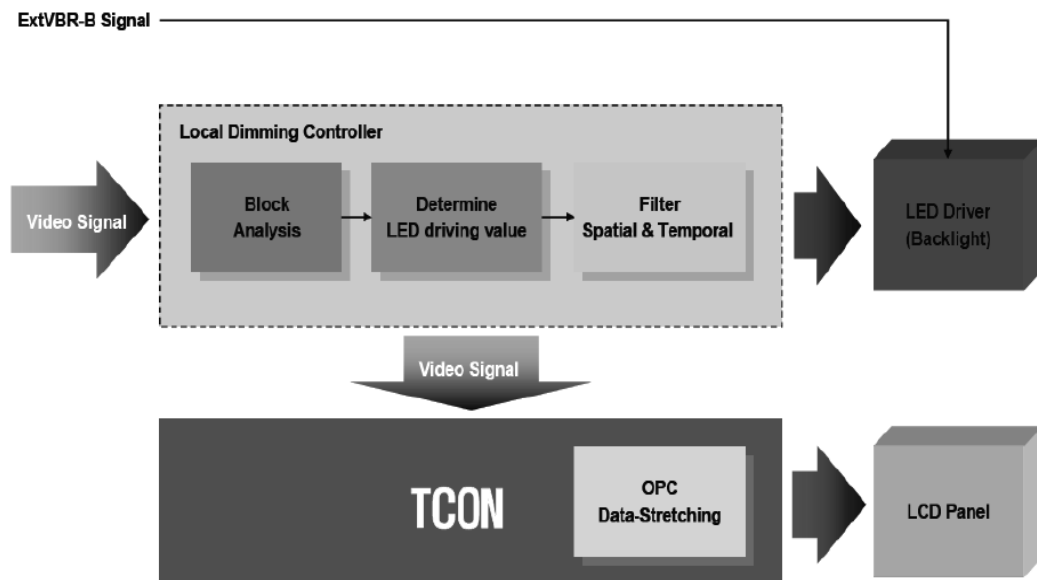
ExtVBR-B Signal

Local Dimming Controller

Video Signal

Block Analysis

Determine LED driving value

Filter Spatial & Temporal

LED Driver (Backlight)

Video Signal

TCON

OPC Data-Stretching

LCD Panel